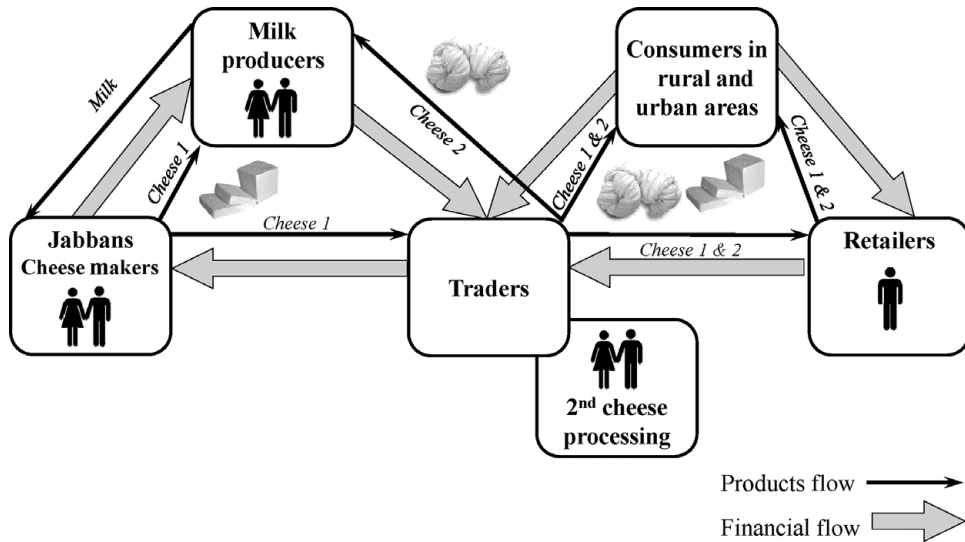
Milk producers

Consumers in rural and urban areas

Milk

Cheese 2

Cheese 1

Cheese 1 & 2

Cheese 1 & 2

Cheese 1

Jabbans Cheese makers

Traders

Cheese 1 & 2

Retailers

2$^{nd}$ cheese processing

Products flow

Financial flow